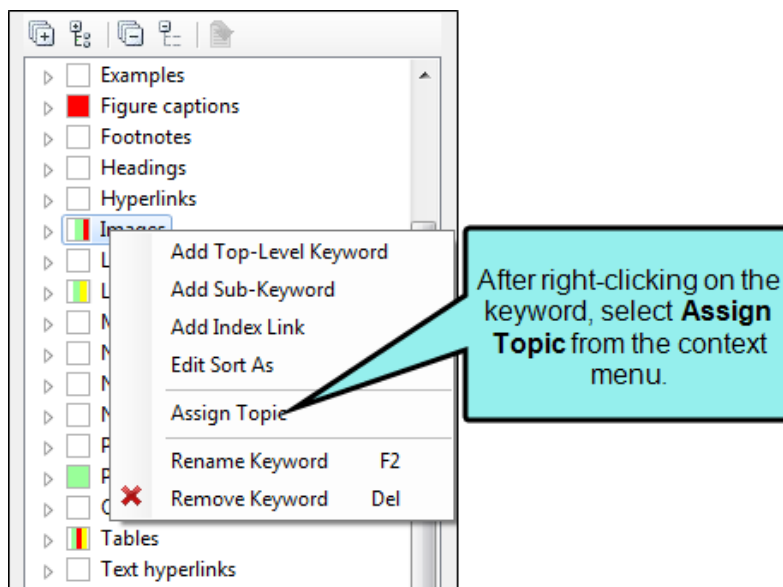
Examples
Figure captions
Footnotes
Headings
Hyperlinks
Images
L
L
N
N
N
N
P
P
C
Tables
Text hyperlinks

Add Top-Level Keyword
Add Sub-Keyword
Add Index Link
Edit Sort As
Assign Topic
Rename Keyword F2
Remove Keyword Del

After right-clicking on the keyword, select **Assign Topic** from the context menu.